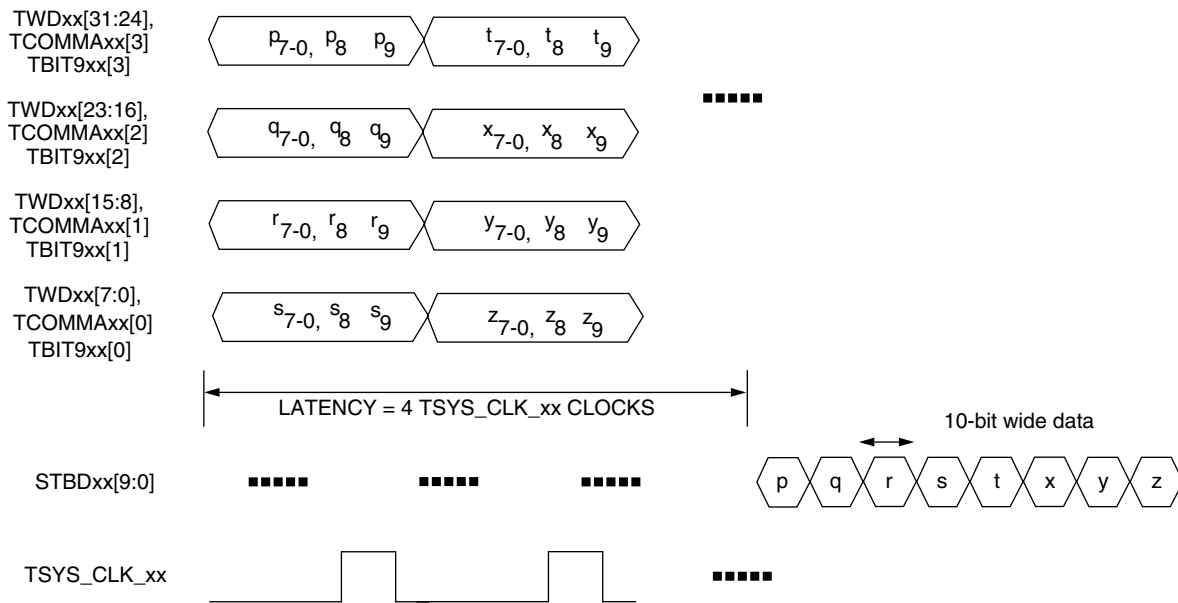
TWDxx[31:24], TCOMMAxx[3] TBIT9xx[3]

$p_{7-0}$, $p_8$ $p_9$

$t_{7-0}$, $t_8$ $t_9$

TWDxx[23:16], TCOMMAxx[2] TBIT9xx[2]

$q_{7-0}$, $q_8$ $q_9$

$x_{7-0}$, $x_8$ $x_9$

TWDxx[15:8], TCOMMAxx[1] TBIT9xx[1]

$r_{7-0}$, $r_8$ $r_9$

$y_{7-0}$, $y_8$ $y_9$

TWDxx[7:0], TCOMMAxx[0] TBIT9xx[0]

$s_{7-0}$, $s_8$ $s_9$

$z_{7-0}$, $z_8$ $z_9$

LATENCY = 4 TSYS_CLK_xx CLOCKS

10-bit wide data

STBDxx[9:0]

p q r s t x y z

TSYS_CLK_xx